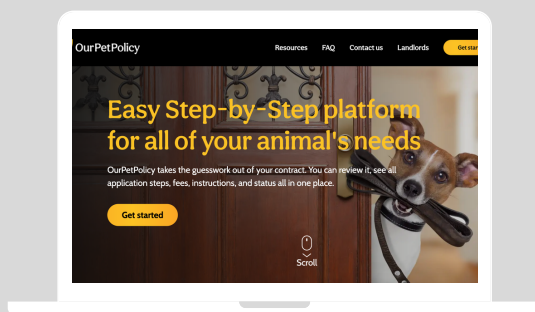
OurPetPolicy

Resources FAQ Contact us Landlords Get start

Easy Step-by-Step platform for all of your animal's needs

OurPetPolicy takes the guesswork out of your contract. You can review it, see all application steps, fees, instructions, and status all in one place.

Get started

Scroll